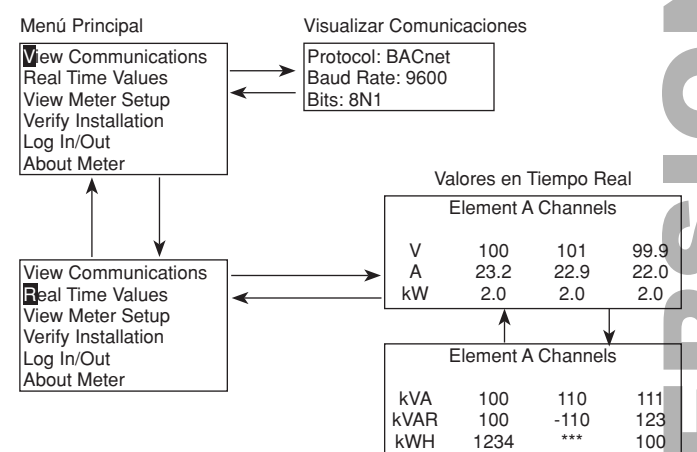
Menú Principal

View Communications
Real Time Values
View Meter Setup
Verify Installation
Log In/Out
About Meter

Visualizar Comunicaciones

Protocol: BACnet
Baud Rate: 9600
Bits: 8N1

View Communications
Real Time Values
View Meter Setup
Verify Installation
Log In/Out
About Meter

Valores en Tiempo Real

Element A Channels

| | | | |
|---|---|---|---|
| V | 100 | 101 | 99.9 |
| A | 23.2 | 22.9 | 22.0 |
| kW | 2.0 | 2.0 | 2.0 |

Element A Channels

| | | | |
|---|---|---|---|
| kVA | 100 | 110 | 111 |
| kVAR | 100 | -110 | 123 |
| kWH | 1234 | *** | 100 |